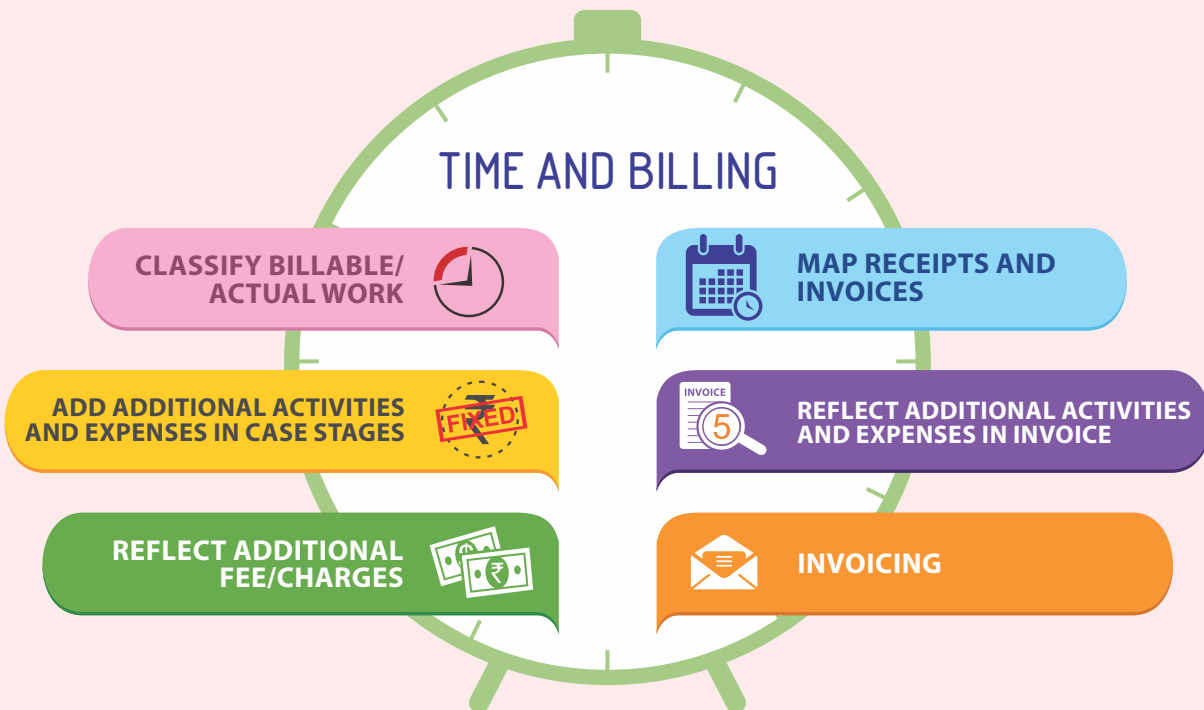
TIME AND BILLING

CLASSIFY BILLABLE/ ACTUAL WORK

MAP RECEIPTS AND INVOICES

ADD ADDITIONAL ACTIVITIES AND EXPENSES IN CASE STAGES

₹ FIXED

INVOICE

5

REFLECT ADDITIONAL ACTIVITIES AND EXPENSES IN INVOICE

REFLECT ADDITIONAL FEE/CHARGES

₹

INVOICING